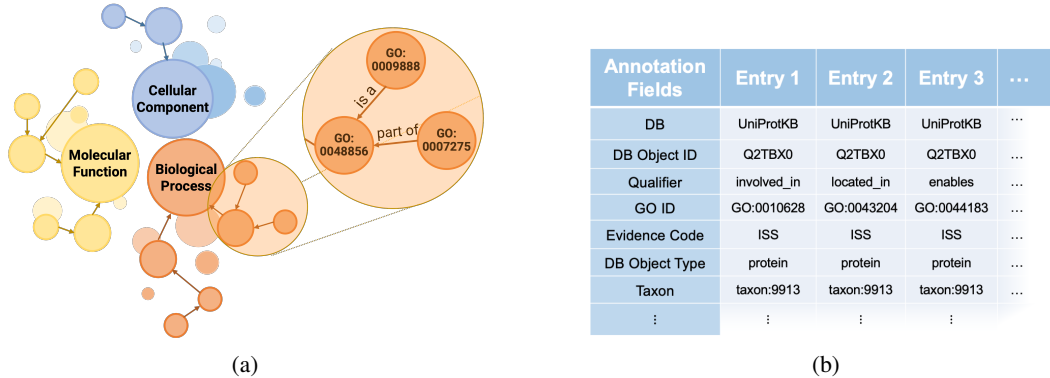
Cellular Component

Molecular Function

Biological Process

GO: 0009888

is a

GO: 0048856

part of

GO: 0007275

| Annotation Fields | Entry 1 | Entry 2 | Entry 3 | … |
|---|---|---|---|---|
| DB | UniProtKB | UniProtKB | UniProtKB | … |
| DB Object ID | Q2TBX0 | Q2TBX0 | Q2TBX0 | … |
| Qualifier | involved_in | located_in | enables | … |
| GO ID | GO:0010628 | GO:0043204 | GO:0044183 | … |
| Evidence Code | ISS | ISS | ISS | … |
| DB Object Type | protein | protein | protein | … |
| Taxon | taxon:9913 | taxon:9913 | taxon:9913 | … |
| ⋮ | ⋮ | ⋮ | ⋮ | |

(a)

(b)